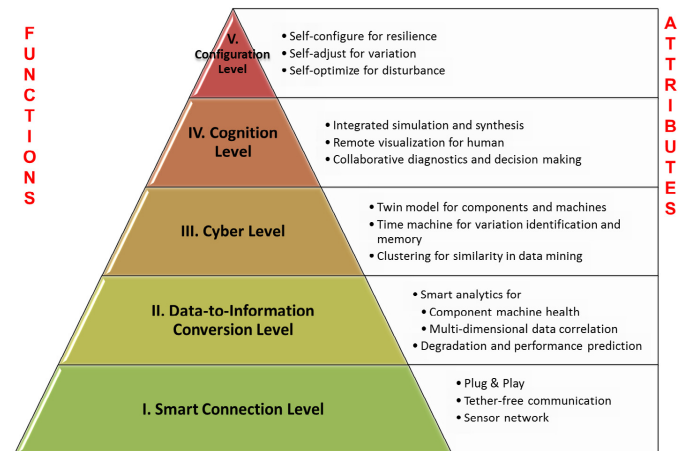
FUNCTIONS

V. Configuration Level

• Self-configure for resilience
• Self-adjust for variation
• Self-optimize for disturbance

IV. Cognition Level

• Integrated simulation and synthesis
• Remote visualization for human
• Collaborative diagnostics and decision making

III. Cyber Level

• Twin model for components and machines
• Time machine for variation identification and memory
• Clustering for similarity in data mining

II. Data-to-Information Conversion Level

• Smart analytics for
• Component machine health
• Multi-dimensional data correlation
• Degradation and performance prediction

I. Smart Connection Level

• Plug & Play
• Tether-free communication
• Sensor network

ATTRIBUTES